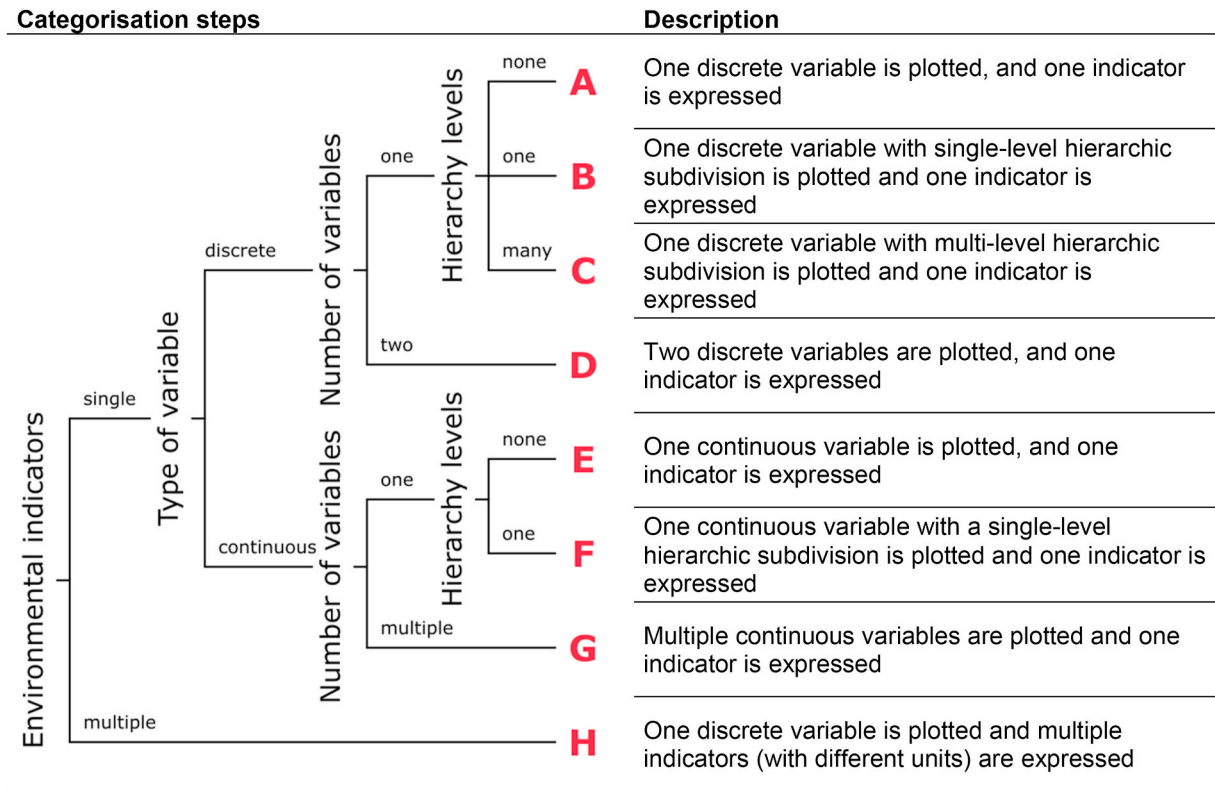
Categorisation steps

Description

Environmental indicators

single

multiple

Type of variable

discrete

continuous

Number of variables

one

two

Hierarchy levels

none

one

many

A

One discrete variable is plotted, and one indicator is expressed

B

One discrete variable with single-level hierarchic subdivision is plotted and one indicator is expressed

C

One discrete variable with multi-level hierarchic subdivision is plotted and one indicator is expressed

D

Two discrete variables are plotted, and one indicator is expressed

Number of variables

one

multiple

Hierarchy levels

none

one

E

One continuous variable is plotted, and one indicator is expressed

F

One continuous variable with a single-level hierarchic subdivision is plotted and one indicator is expressed

G

Multiple continuous variables are plotted and one indicator is expressed

H

One discrete variable is plotted and multiple indicators (with different units) are expressed